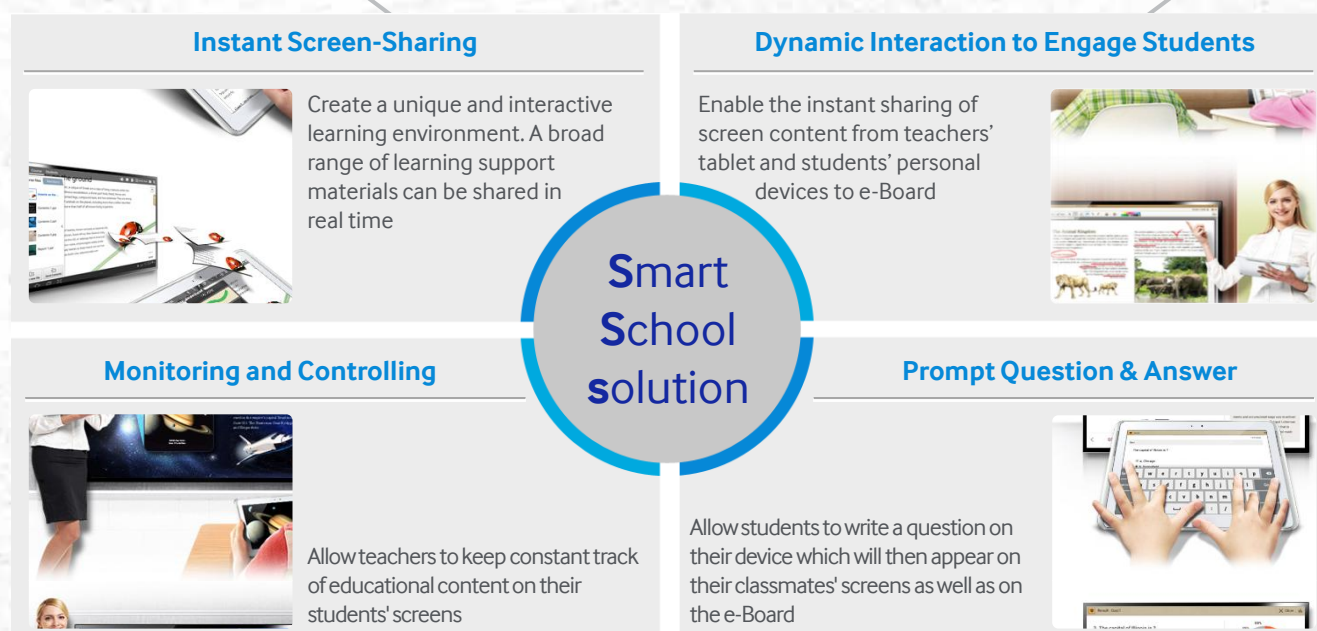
Instant Screen-Sharing

Create a unique and interactive learning environment. A broad range of learning support materials can be shared in real time

Dynamic Interaction to Engage Students

Enable the instant sharing of screen content from teachers' tablet and students' personal devices to e-Board

Smart School solution

Monitoring and Controlling

Allow teachers to keep constant track of educational content on their students' screens

Prompt Question & Answer

Allow students to write a question on their device which will then appear on their classmates' screens as well as on the e-Board